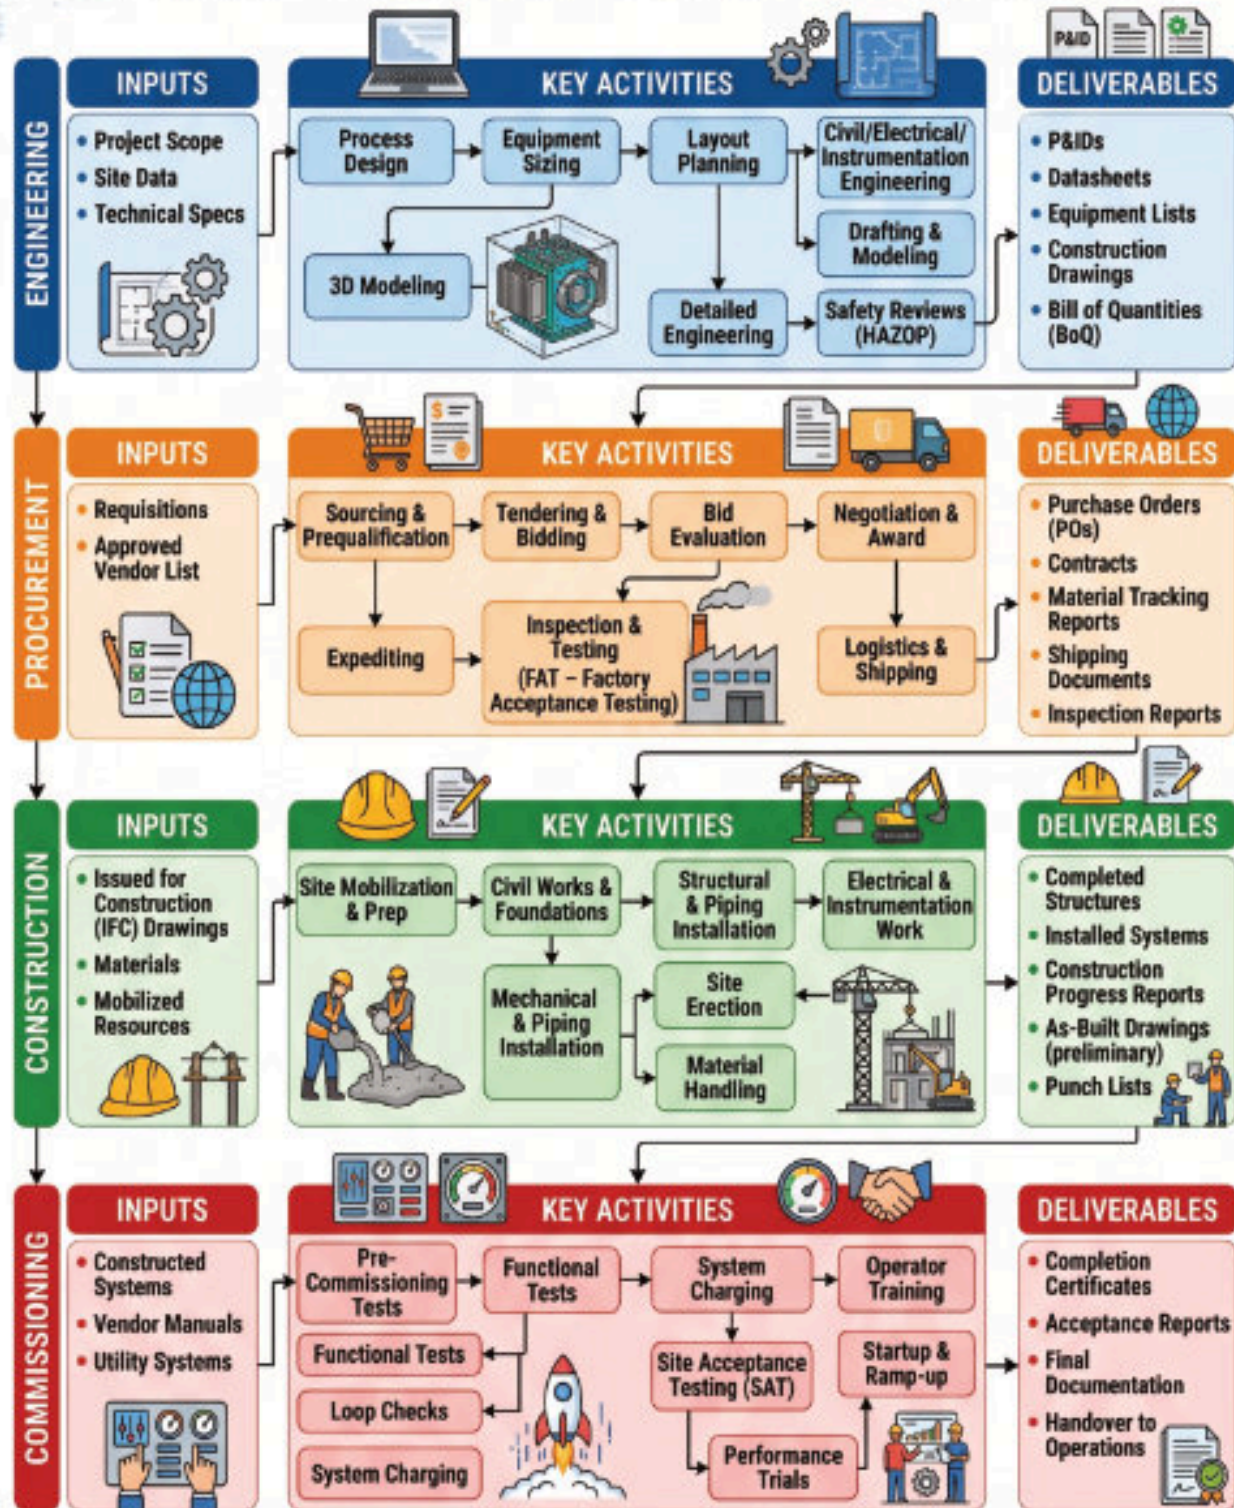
ENGINEERING

INPUTS
• Project Scope
• Site Data
• Technical Specs

KEY ACTIVITIES
Process Design
Equipment Sizing
Layout Planning
Civil/Electrical/ Instrumentation Engineering
Drafting & Modeling
3D Modeling
Detailed Engineering
Safety Reviews (HAZOP)

P&ID

DELIVERABLES
• P&IDs
• Datasheets
• Equipment Lists
• Construction Drawings
• Bill of Quantities (BoQ)

PROCUREMENT

INPUTS
• Requisitions
• Approved Vendor List

KEY ACTIVITIES
Sourcing & Prequalification
Tendering & Bidding
Bid Evaluation
Negotiation & Award
Expediting
Inspection & Testing (FAT – Factory Acceptance Testing)
Logistics & Shipping

DELIVERABLES
• Purchase Orders (POs)
• Contracts
• Material Tracking Reports
• Shipping Documents
• Inspection Reports

CONSTRUCTION

INPUTS
• Issued for Construction (IFC) Drawings
• Materials
• Mobilized Resources

KEY ACTIVITIES
Site Mobilization & Prep
Civil Works & Foundations
Structural & Piping Installation
Electrical & Instrumentation Work
Mechanical & Piping Installation
Site Erection
Material Handling

DELIVERABLES
• Completed Structures
• Installed Systems
• Construction Progress Reports
• As-Built Drawings (preliminary)
• Punch Lists

COMMISSIONING

INPUTS
• Constructed Systems
• Vendor Manuals
• Utility Systems

KEY ACTIVITIES
Pre-Commissioning Tests
Functional Tests
System Charging
Operator Training
Functional Tests
Loop Checks
System Charging
Site Acceptance Testing (SAT)
Startup & Ramp-up
Performance Trials

DELIVERABLES
• Completion Certificates
• Acceptance Reports
• Final Documentation
• Handover to Operations